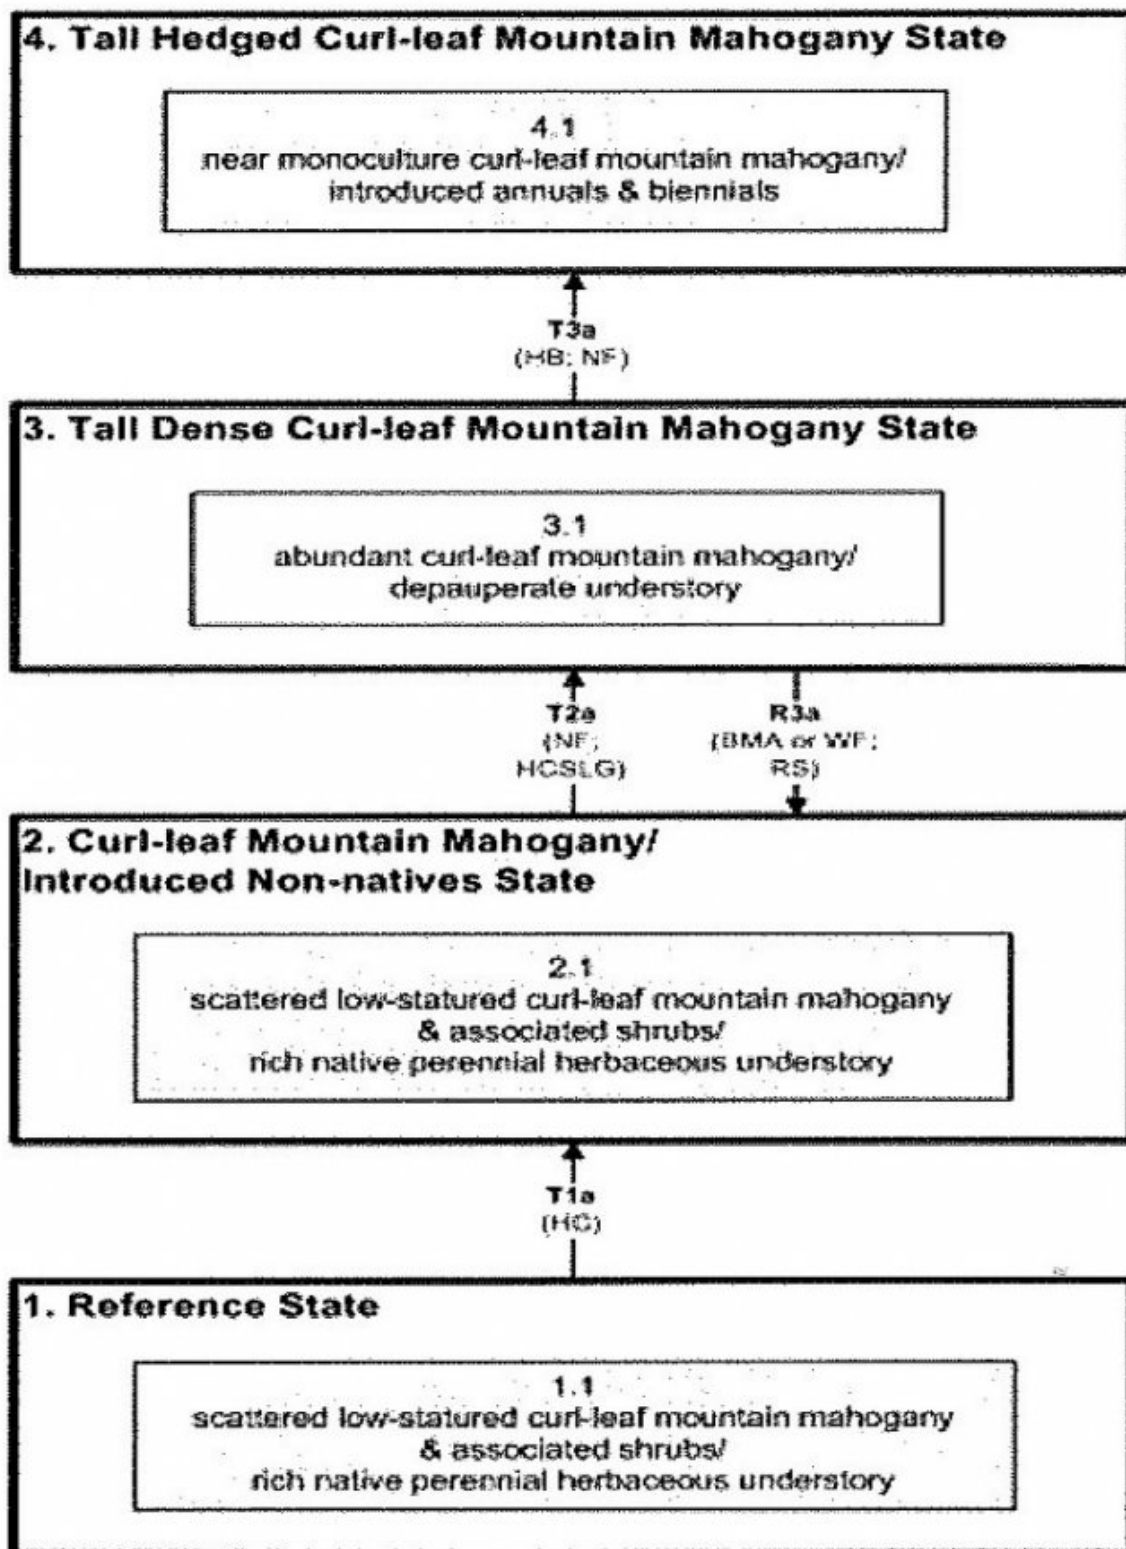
4. Tall Hedged Curl-leaf Mountain Mahogany State

4.1
near monoculture curl-leaf mountain mahogany/ introduced annuals & biennials

T3a
(HB; NF)

3. Tall Dense Curl-leaf Mountain Mahogany State

3.1
abundant curl-leaf mountain mahogany/ depauperate understory

T2a
(NF; HCSLG)

R3a
(BMA or WF; RS)

2. Curl-leaf Mountain Mahogany/ Introduced Non-natives State

2.1
scattered low-statured curl-leaf mountain mahogany & associated shrubs/ rich native perennial herbaceous understory

T1a
(HC)

1. Reference State

1.1
scattered low-statured curl-leaf mountain mahogany & associated shrubs/ rich native perennial herbaceous understory